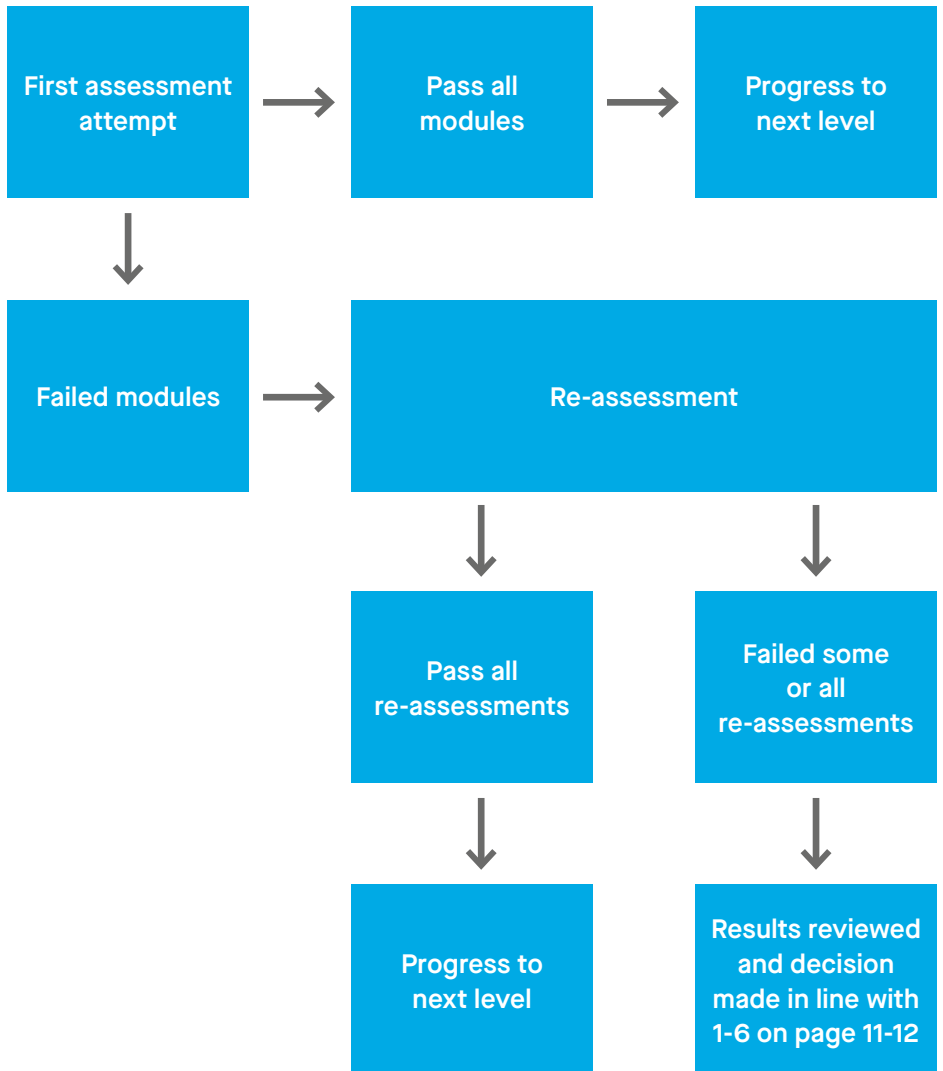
First assessment attempt

Pass all modules

Progress to next level

Failed modules

Re-assessment

Pass all re-assessments

Failed some or all re-assessments

Progress to next level

Results reviewed and decision made in line with 1-6 on page 11-12